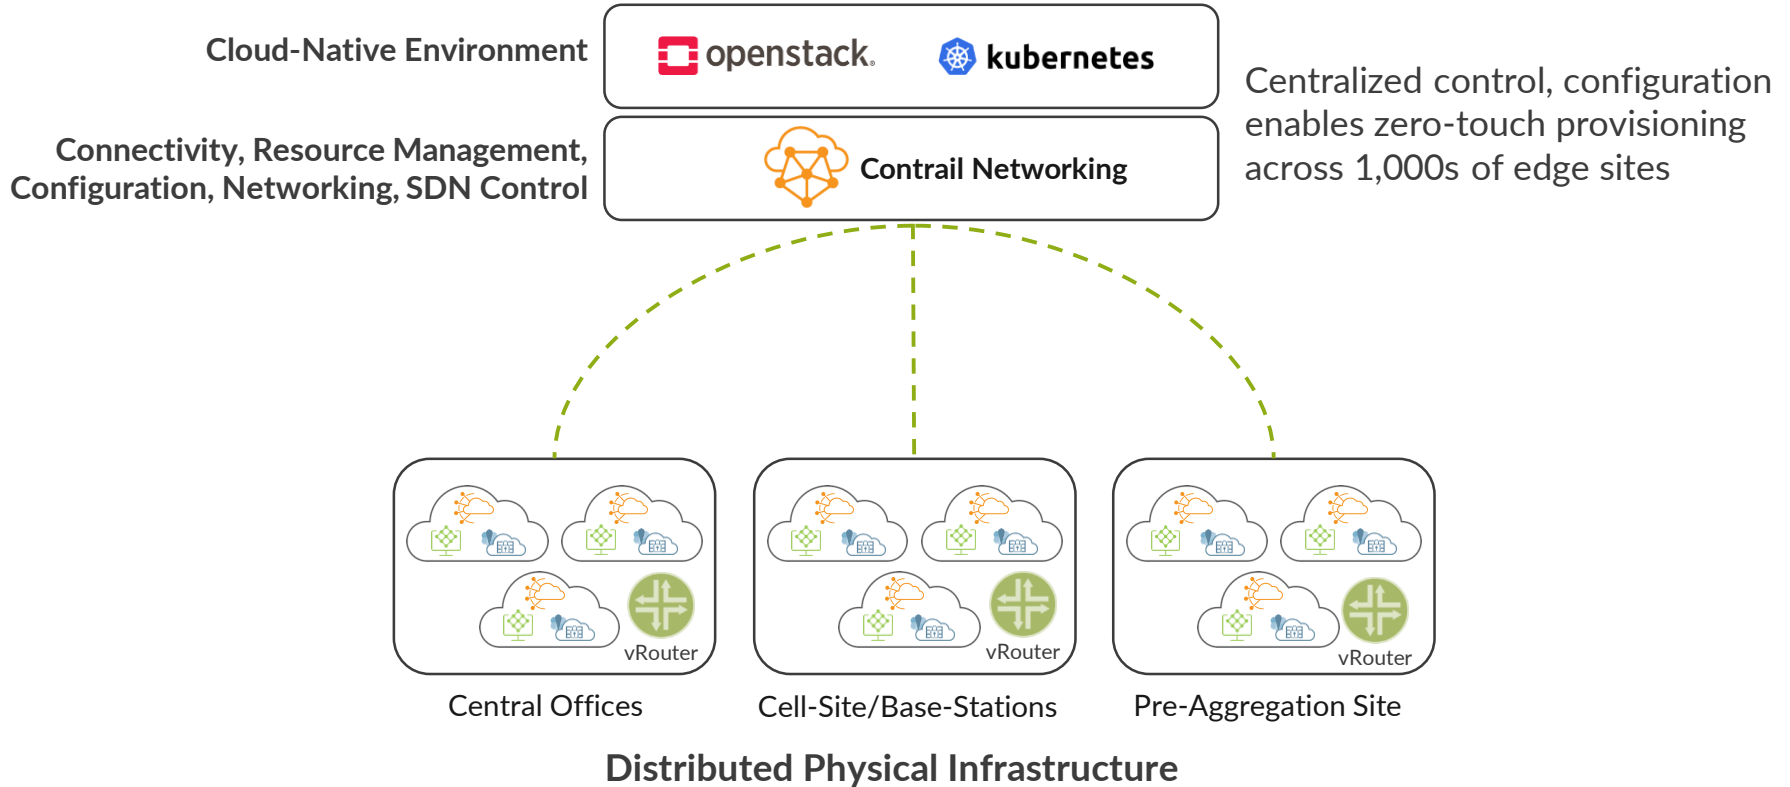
Cloud-Native Environment

openstack.

kubernetes

Centralized control, configuration enables zero-touch provisioning across 1,000s of edge sites

Connectivity, Resource Management, Configuration, Networking, SDN Control

Contrail Networking

vRouter

vRouter

vRouter

Central Offices

Cell-Site/Base-Stations

Pre-Aggregation Site

Distributed Physical Infrastructure